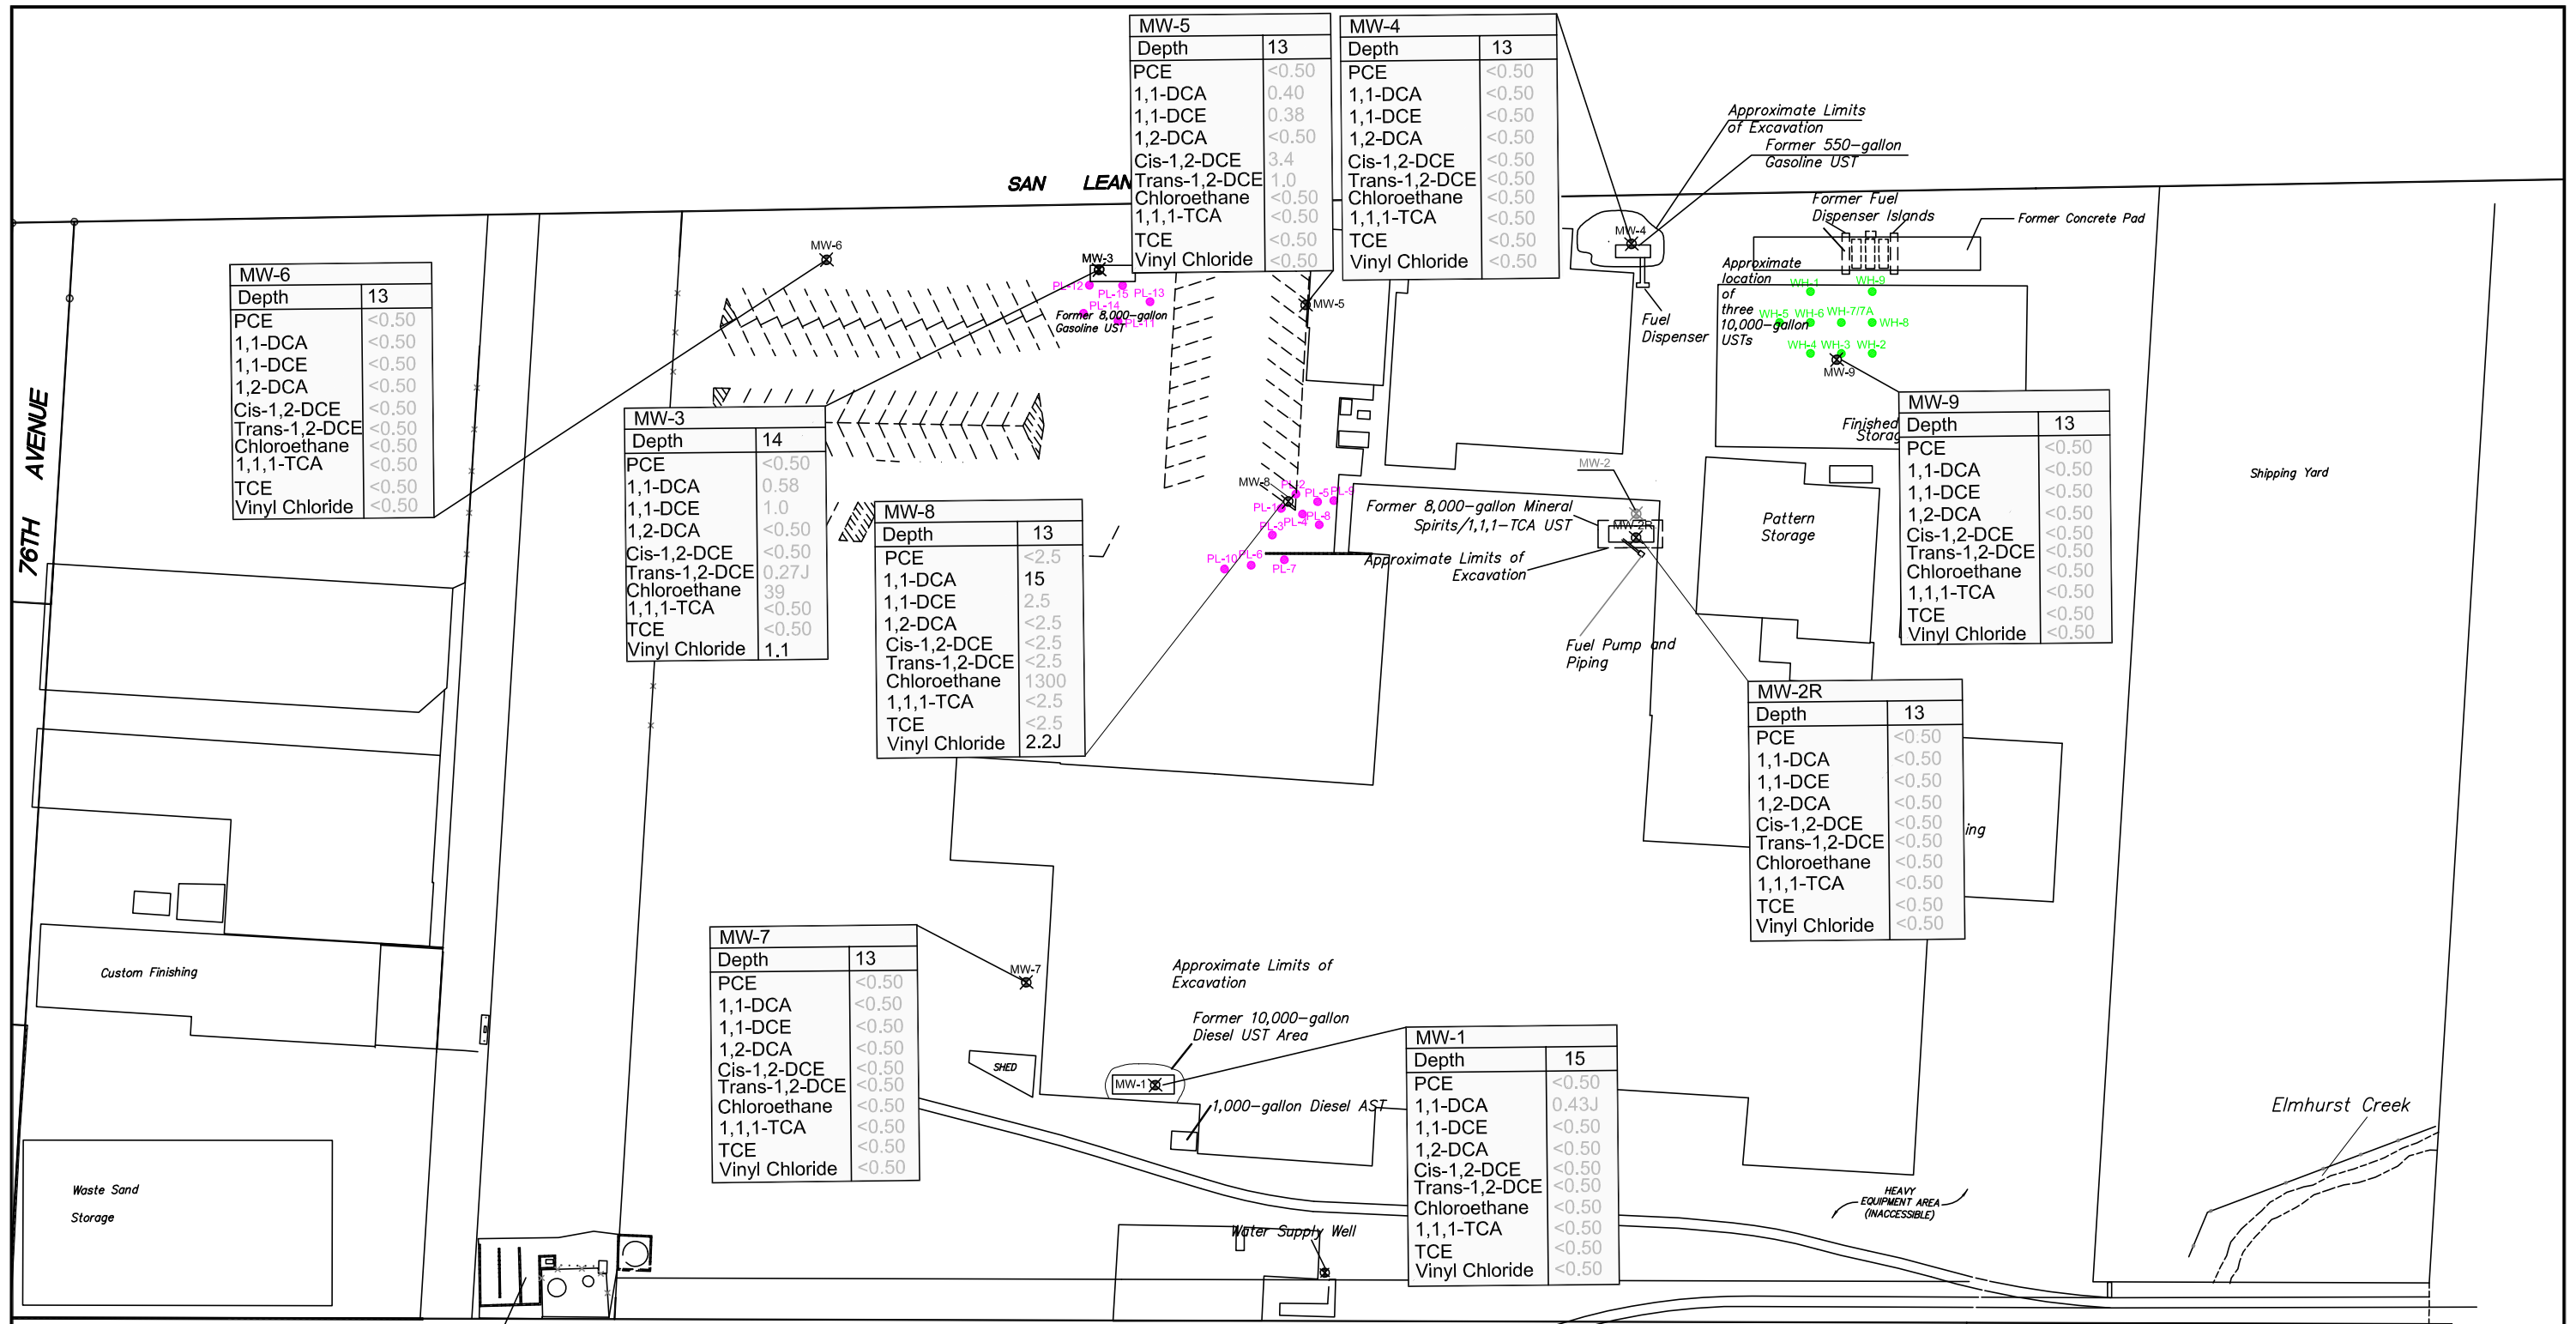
| MW-5 | |
|---|---|
| Depth | 13 |
| PCE | <0.50 |
| 1,1-DCA | 0.40 |
| 1,1-DCE | 0.38 |
| 1,2-DCA | <0.50 |
| Cis-1,2-DCE | 3.4 |
| Trans-1,2-DCE | 1.0 |
| Chloroethane | <0.50 |
| 1,1,1-TCA | <0.50 |
| TCE | <0.50 |
| Vinyl Chloride | <0.50 |

| MW-4 | |
|---|---|
| Depth | 13 |
| PCE | <0.50 |
| 1,1-DCA | <0.50 |
| 1,1-DCE | <0.50 |
| 1,2-DCA | <0.50 |
| Cis-1,2-DCE | <0.50 |
| Trans-1,2-DCE | <0.50 |
| Chloroethane | <0.50 |
| 1,1,1-TCA | <0.50 |
| TCE | <0.50 |
| Vinyl Chloride | <0.50 |

Approximate Limits of Excavation

Former 550-gallon Gasoline UST

SAN LEAN

Former Fuel Dispenser Islands

Former Concrete Pad

MW-6

MW-3

MW-4

PL-12 PL-15 PL-13 PL-14

Former 8,000-gallon Gasoline UST PL-11

MW-5

Fuel Dispenser

Approximate location of three 10,000-gallon USTs

WH-1 WH-9 WH-5 WH-6 WH-7/7A WH-8 WH-4 WH-3 WH-2

MW-9

| MW-6 | |
|---|---|
| Depth | 13 |
| PCE | <0.50 |
| 1,1-DCA | <0.50 |
| 1,1-DCE | <0.50 |
| 1,2-DCA | <0.50 |
| Cis-1,2-DCE | <0.50 |
| Trans-1,2-DCE | <0.50 |
| Chloroethane | <0.50 |
| 1,1,1-TCA | <0.50 |
| TCE | <0.50 |
| Vinyl Chloride | <0.50 |

76TH AVENUE

| MW-3 | |
|---|---|
| Depth | 14 |
| PCE | <0.50 |
| 1,1-DCA | 0.58 |
| 1,1-DCE | 1.0 |
| 1,2-DCA | <0.50 |
| Cis-1,2-DCE | <0.50 |
| Trans-1,2-DCE | 0.27J |
| Chloroethane | 39 |
| 1,1,1-TCA | <0.50 |
| TCE | <0.50 |
| Vinyl Chloride | 1.1 |

| MW-9 | |
|---|---|
| Depth | 13 |
| PCE | <0.50 |
| 1,1-DCA | <0.50 |
| 1,1-DCE | <0.50 |
| 1,2-DCA | <0.50 |
| Cis-1,2-DCE | <0.50 |
| Trans-1,2-DCE | <0.50 |
| Chloroethane | <0.50 |
| 1,1,1-TCA | <0.50 |
| TCE | <0.50 |
| Vinyl Chloride | <0.50 |

Finished Storag

Shipping Yard

MW-2

MW-8 PL-2 PL-5 PL-9 PL-1 PL-8 PL-3 PL-4 PL-10 PL-6 PL-7

Former 8,000-gallon Mineral Spirits/1,1,1-TCA UST

MW-2R

Approximate Limits of Excavation

Pattern Storage

| MW-8 | |
|---|---|
| Depth | 13 |
| PCE | <2.5 |
| 1,1-DCA | 15 |
| 1,1-DCE | 2.5 |
| 1,2-DCA | <2.5 |
| Cis-1,2-DCE | <2.5 |
| Trans-1,2-DCE | <2.5 |
| Chloroethane | 1300 |
| 1,1,1-TCA | <2.5 |
| TCE | <2.5 |
| Vinyl Chloride | 2.2J |

Fuel Pump and Piping

| MW-2R | |
|---|---|
| Depth | 13 |
| PCE | <0.50 |
| 1,1-DCA | <0.50 |
| 1,1-DCE | <0.50 |
| 1,2-DCA | <0.50 |
| Cis-1,2-DCE | <0.50 |
| Trans-1,2-DCE | <0.50 |
| Chloroethane | <0.50 |
| 1,1,1-TCA | <0.50 |
| TCE | <0.50 |
| Vinyl Chloride | <0.50 |

ing

| MW-7 | |
|---|---|
| Depth | 13 |
| PCE | <0.50 |
| 1,1-DCA | <0.50 |
| 1,1-DCE | <0.50 |
| 1,2-DCA | <0.50 |
| Cis-1,2-DCE | <0.50 |
| Trans-1,2-DCE | <0.50 |
| Chloroethane | <0.50 |
| 1,1,1-TCA | <0.50 |
| TCE | <0.50 |
| Vinyl Chloride | <0.50 |

MW-7

Approximate Limits of Excavation

Custom Finishing

Former 10,000-gallon Diesel UST Area

SHED

MW-1

1,000-gallon Diesel AST

| MW-1 | |
|---|---|
| Depth | 15 |
| PCE | <0.50 |
| 1,1-DCA | 0.43J |
| 1,1-DCE | <0.50 |
| 1,2-DCA | <0.50 |
| Cis-1,2-DCE | <0.50 |
| Trans-1,2-DCE | <0.50 |
| Chloroethane | <0.50 |
| 1,1,1-TCA | <0.50 |
| TCE | <0.50 |
| Vinyl Chloride | <0.50 |

Elmhurst Creek

HEAVY EQUIPMENT AREA (INACCESSIBLE)

Waste Sand Storage

Water Supply Well